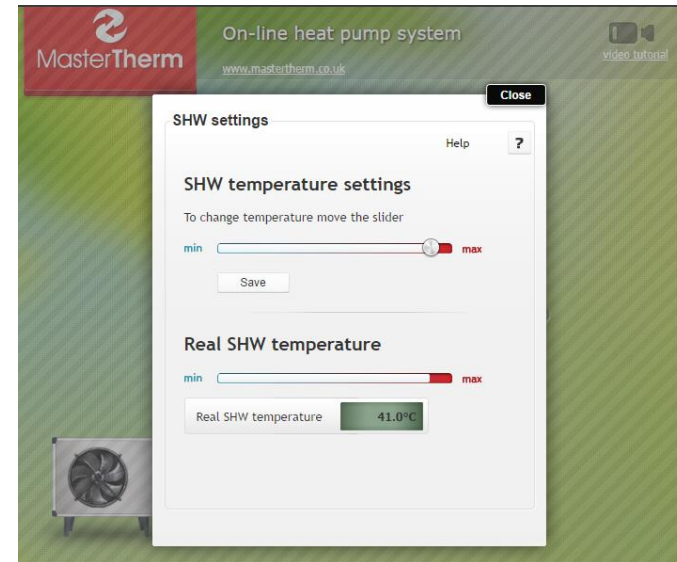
MasterTherm

On-line heat pump system

www.mastertherm.co.uk

video tutorial

Close

SHW settings

Help ?

SHW temperature settings

To change temperature move the slider

min max

Save

Real SHW temperature

min max

Real SHW temperature 41.0°C